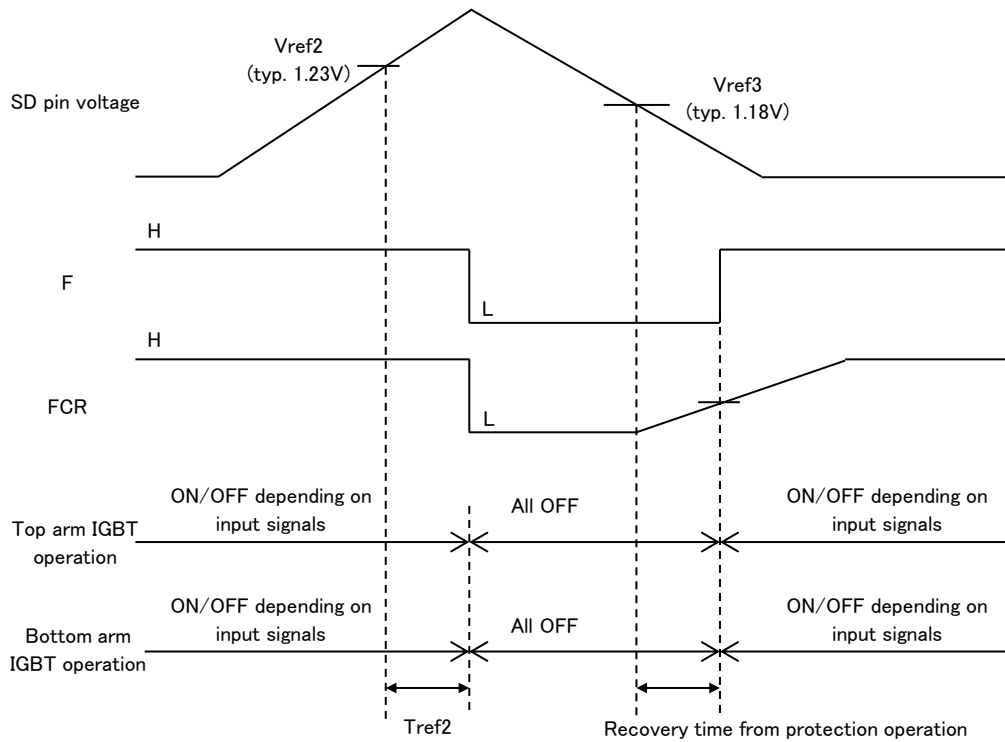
Vref2
(typ. 1.23V)

Vref3
(typ. 1.18V)

SD pin voltage

H

F

L

H

FCR

L

ON/OFF depending on input signals

All OFF

ON/OFF depending on input signals

Top arm IGBT operation

ON/OFF depending on input signals

All OFF

ON/OFF depending on input signals

Bottom arm IGBT operation

Tref2

Recovery time from protection operation